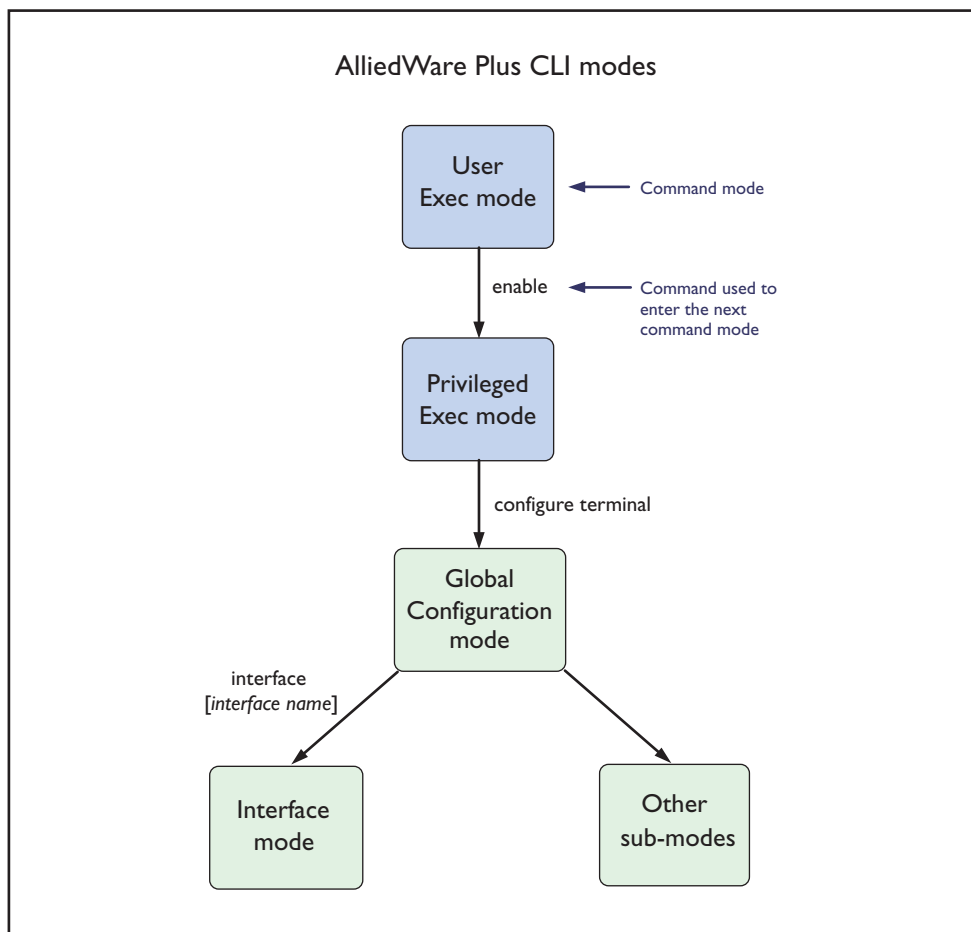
AlliedWare Plus CLI modes

User
Exec mode

Command mode

enable

Command used to enter the next command mode

Privileged
Exec mode

configure terminal

Global
Configuration
mode

interface
[interface name]

Interface
mode

Other
sub-modes